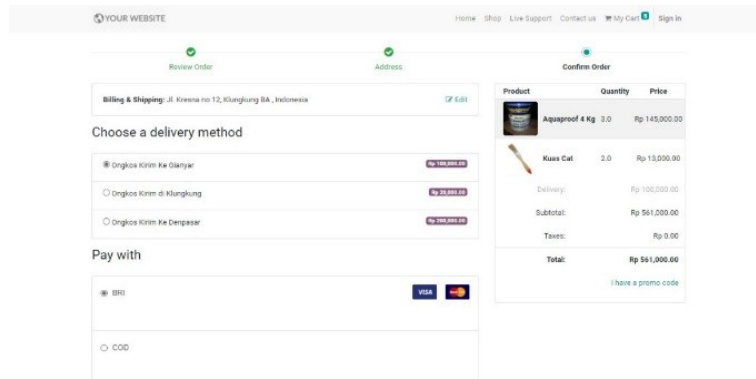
YOUR WEBSITE

Home Shop Live Support Contact us My Cart 0 Sign in

Review Order

Address

Confirm Order

Billing & Shipping: Jl. Kresna no 12, Klungkung BA , Indonesia

Edit

Choose a delivery method

Ongkos Kirim Ke Gianyar Rp 100,000.00

Ongkos Kirim di Klungkung Rp 20,000.00

Ongkos Kirim Ke Denpasar Rp 200,000.00

Pay with

BRI

VISA

COD

| Product | | Quantity | Price |
|---|---|---|---|
| | Aquaproof 4 Kg | 3.0 | Rp 145,000.00 |
| | Kuas Cat | 2.0 | Rp 13,000.00 |
| | Delivery: | | Rp 100,000.00 |
| | Subtotal: | | Rp 561,000.00 |
| | Taxes: | | Rp 0.00 |
| | Total: | | Rp 561,000.00 |

I have a promo code